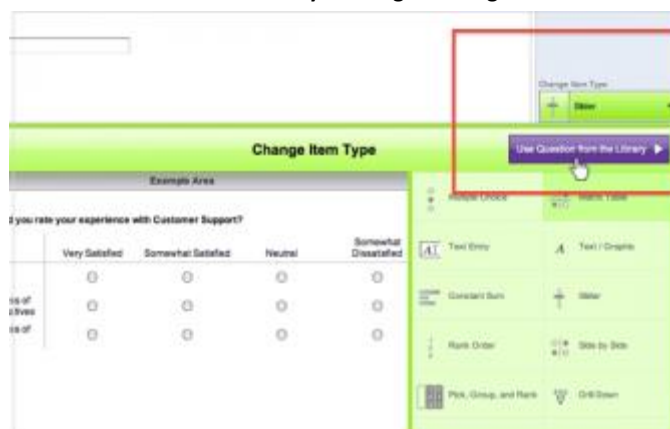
Change Item Type

Slider

Change Item Type

Use Question from the Library ▶

Example Area

d you rate your experience with Customer Support?

| | Very Satisfied | Somewhat Satisfied | Neutral | Somewhat Dissatisfied |
|---|---|---|---|---|
| | ○ | ○ | ○ | ○ |
| ns of tives | ○ | ○ | ○ | ○ |
| ss of | ○ | ○ | ○ | ○ |

Multiple Choice

Matrix Table

Text Entry

Text / Graphic

Constant Sum

Slider

Rank Order

Side by Side

Pick, Group, and Rank

Drill Down